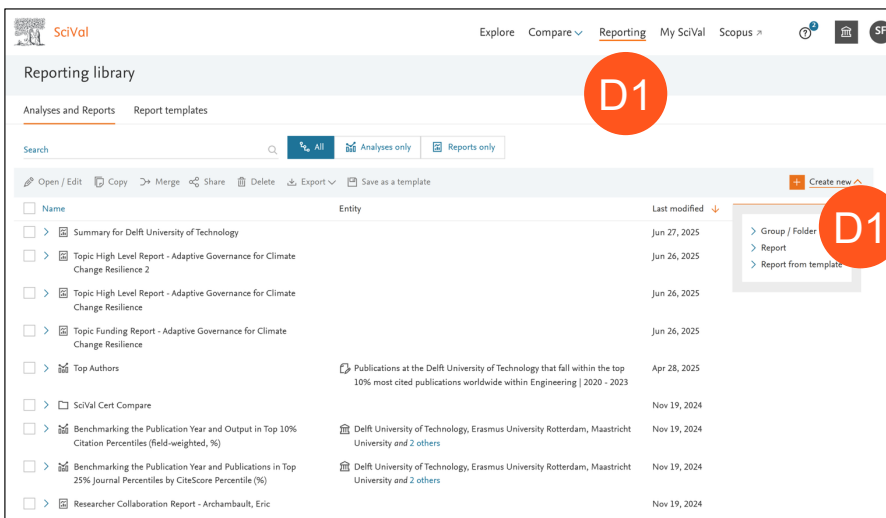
SciVal

Explore Compare Reporting My SciVal Scopus

SF

Reporting library

D1

Analyses and Reports Report templates

Search

All Analyses only Reports only

Open / Edit Copy Merge Share Delete Export Save as a template

Create new

Name

Entity

Last modified

Group / Folder

D1

Report

Report from template

Summary for Delft University of Technology Jun 27, 2025

Topic High Level Report - Adaptive Governance for Climate Change Resilience 2 Jun 26, 2025

Topic High Level Report - Adaptive Governance for Climate Change Resilience Jun 26, 2025

Topic Funding Report - Adaptive Governance for Climate Change Resilience Jun 26, 2025

Top Authors Publications at the Delft University of Technology that fall within the top 10% most cited publications worldwide within Engineering | 2020 - 2023 Apr 28, 2025

SciVal Cert Compare Nov 19, 2024

Benchmarking the Publication Year and Output in Top 10% Citation Percentiles (field-weighted, %) Delft University of Technology, Erasmus University Rotterdam, Maastricht University and 2 others Nov 19, 2024

Benchmarking the Publication Year and Publications in Top 25% Journal Percentiles by CiteScore Percentile (%) Delft University of Technology, Erasmus University Rotterdam, Maastricht University and 2 others Nov 19, 2024

Researcher Collaboration Report - Archambault, Eric Nov 19, 2024